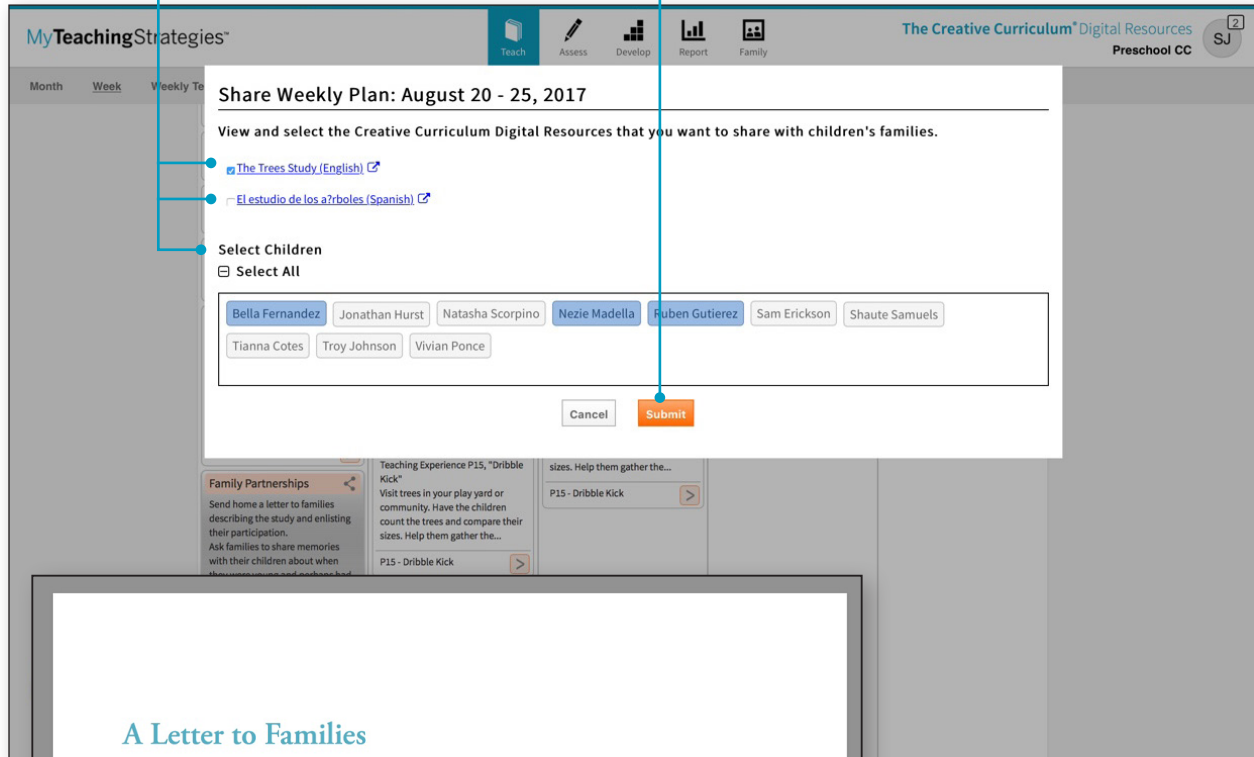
MyTeachingStrategies™

Teach
Assess
Develop
Report
Family

The Creative Curriculum® Digital Resources
Preschool CC

SJ 2

Month
Week
Weekly Te

Share Weekly Plan: August 20 - 25, 2017

View and select the Creative Curriculum Digital Resources that you want to share with children's families.

The Trees Study (English)

El estudio de los a?rboles (Spanish)

Select Children

Select All

| Bella Fernandez | Jonathan Hurst | Natasha Scorpino | Nezie Madella | Ruben Gutierez | Sam Erickson | Shaute Samuels |
|---|---|---|---|---|---|---|
| Tianna Cotes | Troy Johnson | Vivian Ponce | | | | |

Cancel
Submit

Family Partnerships

Send home a letter to families describing the study and enlisting their participation.
Ask families to share memories with their children about when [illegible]

Teaching Experience P15, "Dribble Kick"
Visit trees in your play yard or community. Have the children count the trees and compare their sizes. Help them gather the...

P15 - Dribble Kick

sizes. Help them gather the...

P15 - Dribble Kick

A Letter to Families